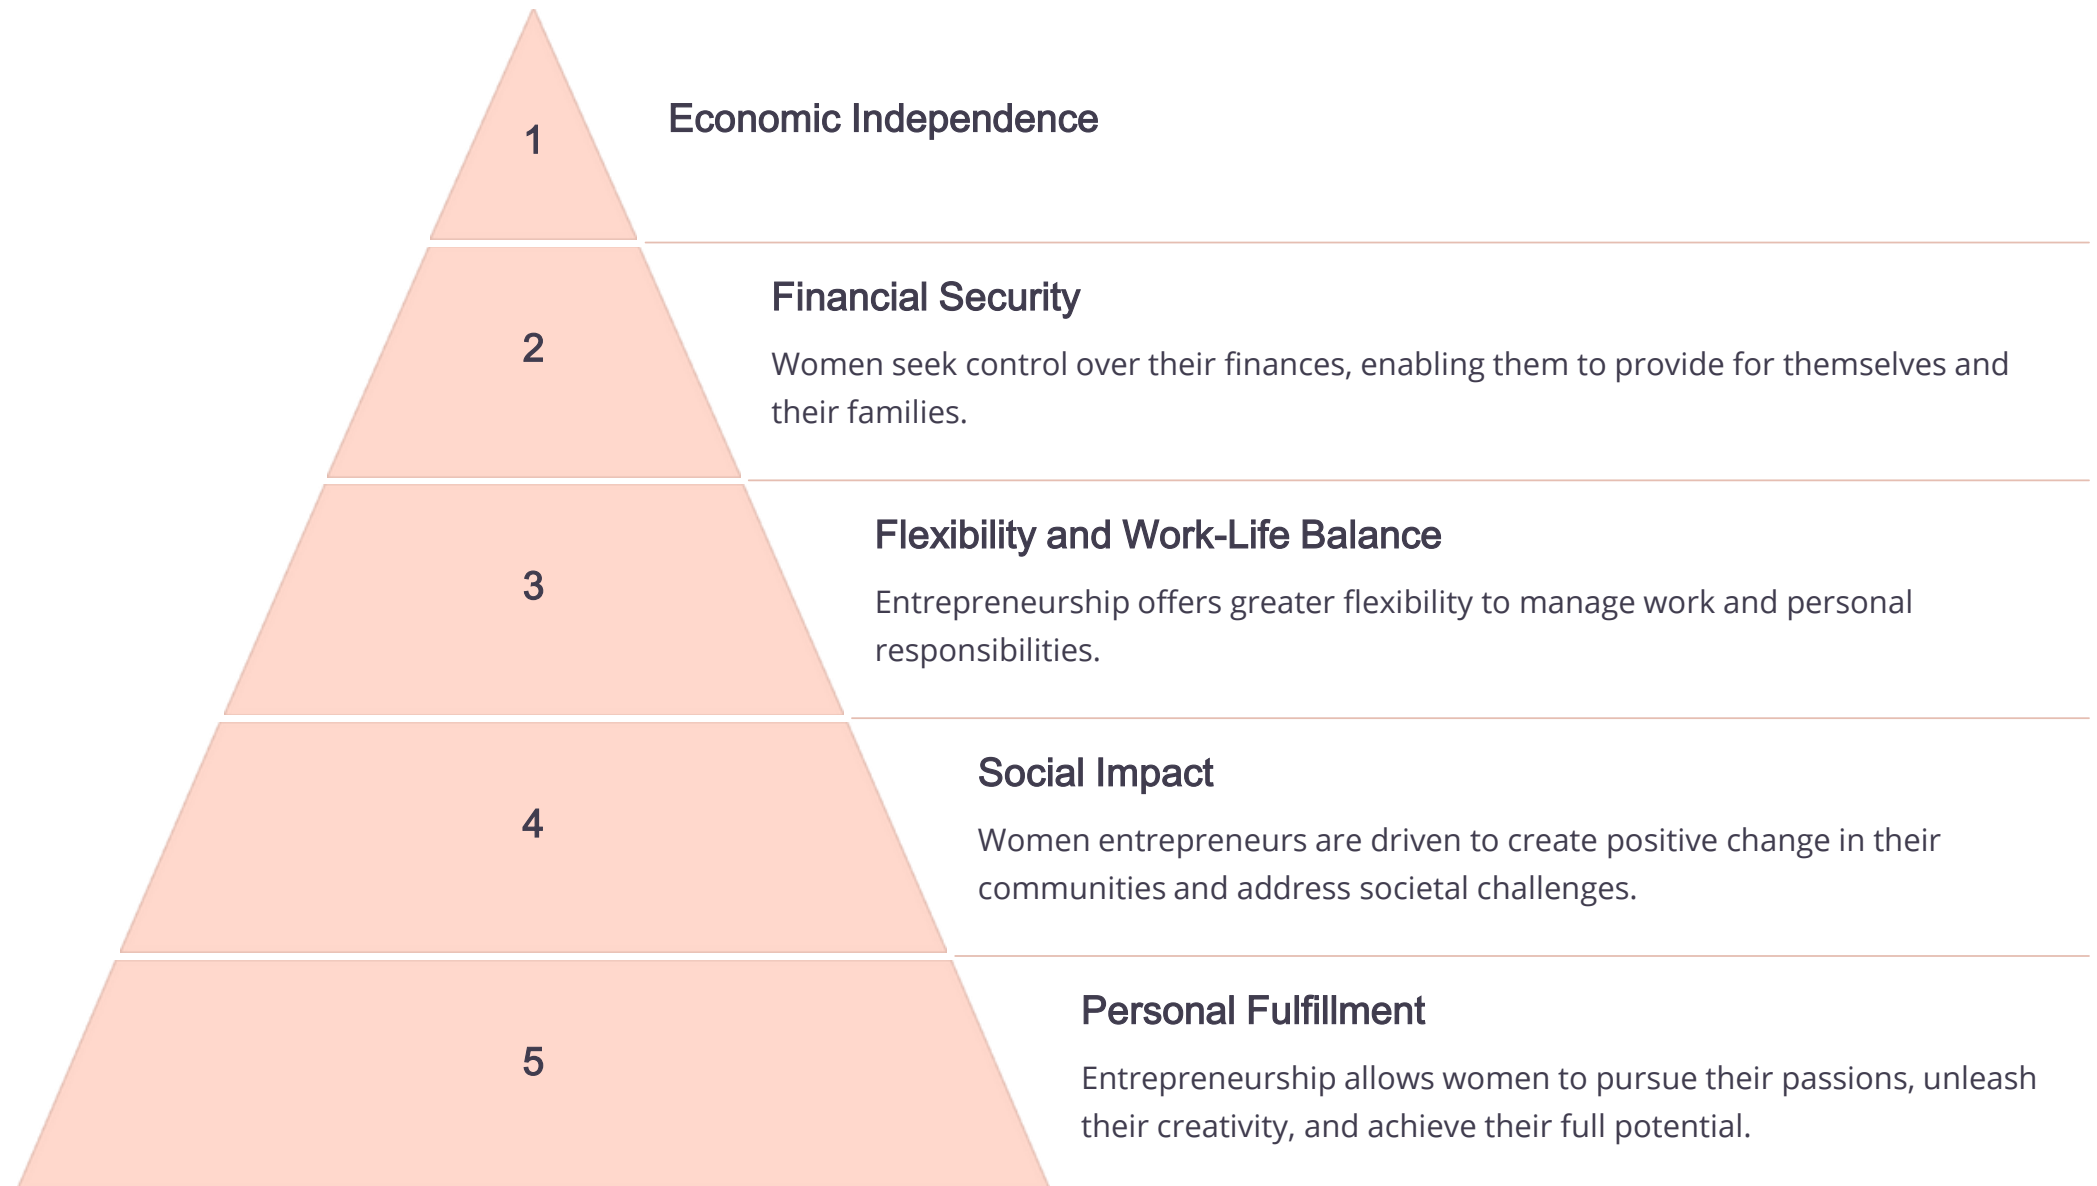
1

Economic Independence

2

Financial Security

Women seek control over their finances, enabling them to provide for themselves and their families.

3

Flexibility and Work-Life Balance

Entrepreneurship offers greater flexibility to manage work and personal responsibilities.

4

Social Impact

Women entrepreneurs are driven to create positive change in their communities and address societal challenges.

5

Personal Fulfillment

Entrepreneurship allows women to pursue their passions, unleash their creativity, and achieve their full potential.